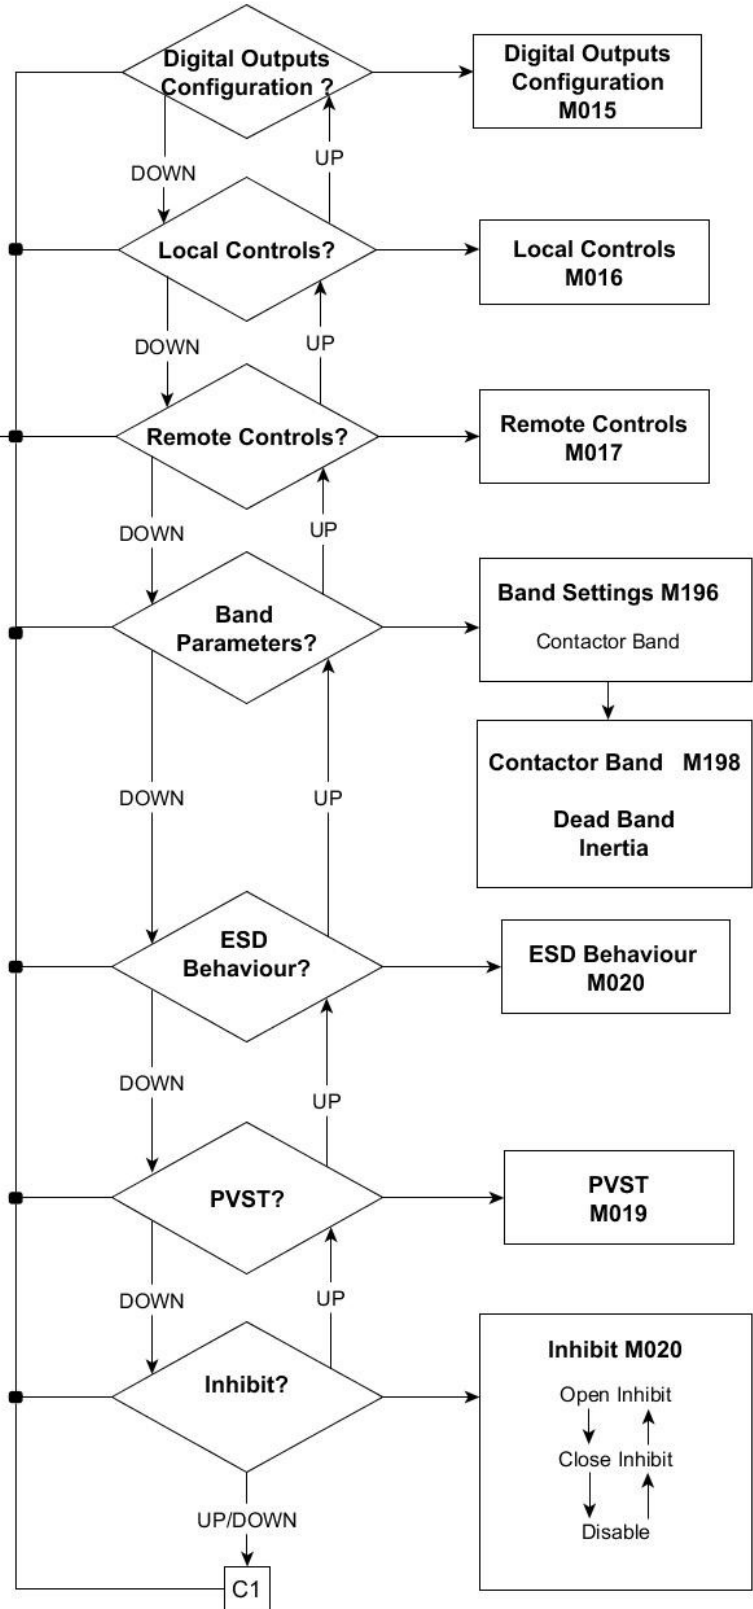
Digital Outputs Configuration ?

Digital Outputs Configuration M015

DOWN

UP

Local Controls?

Local Controls M016

DOWN

UP

Remote Controls?

Remote Controls M017

DOWN

UP

Band Parameters?

Band Settings M196

Contactor Band

Contactor Band M198

Dead Band

Inertia

DOWN

UP

ESD Behaviour?

ESD Behaviour M020

DOWN

UP

PVST?

PVST M019

DOWN

UP

Inhibit?

Inhibit M020

Open Inhibit

Close Inhibit

Disable

UP/DOWN

C1